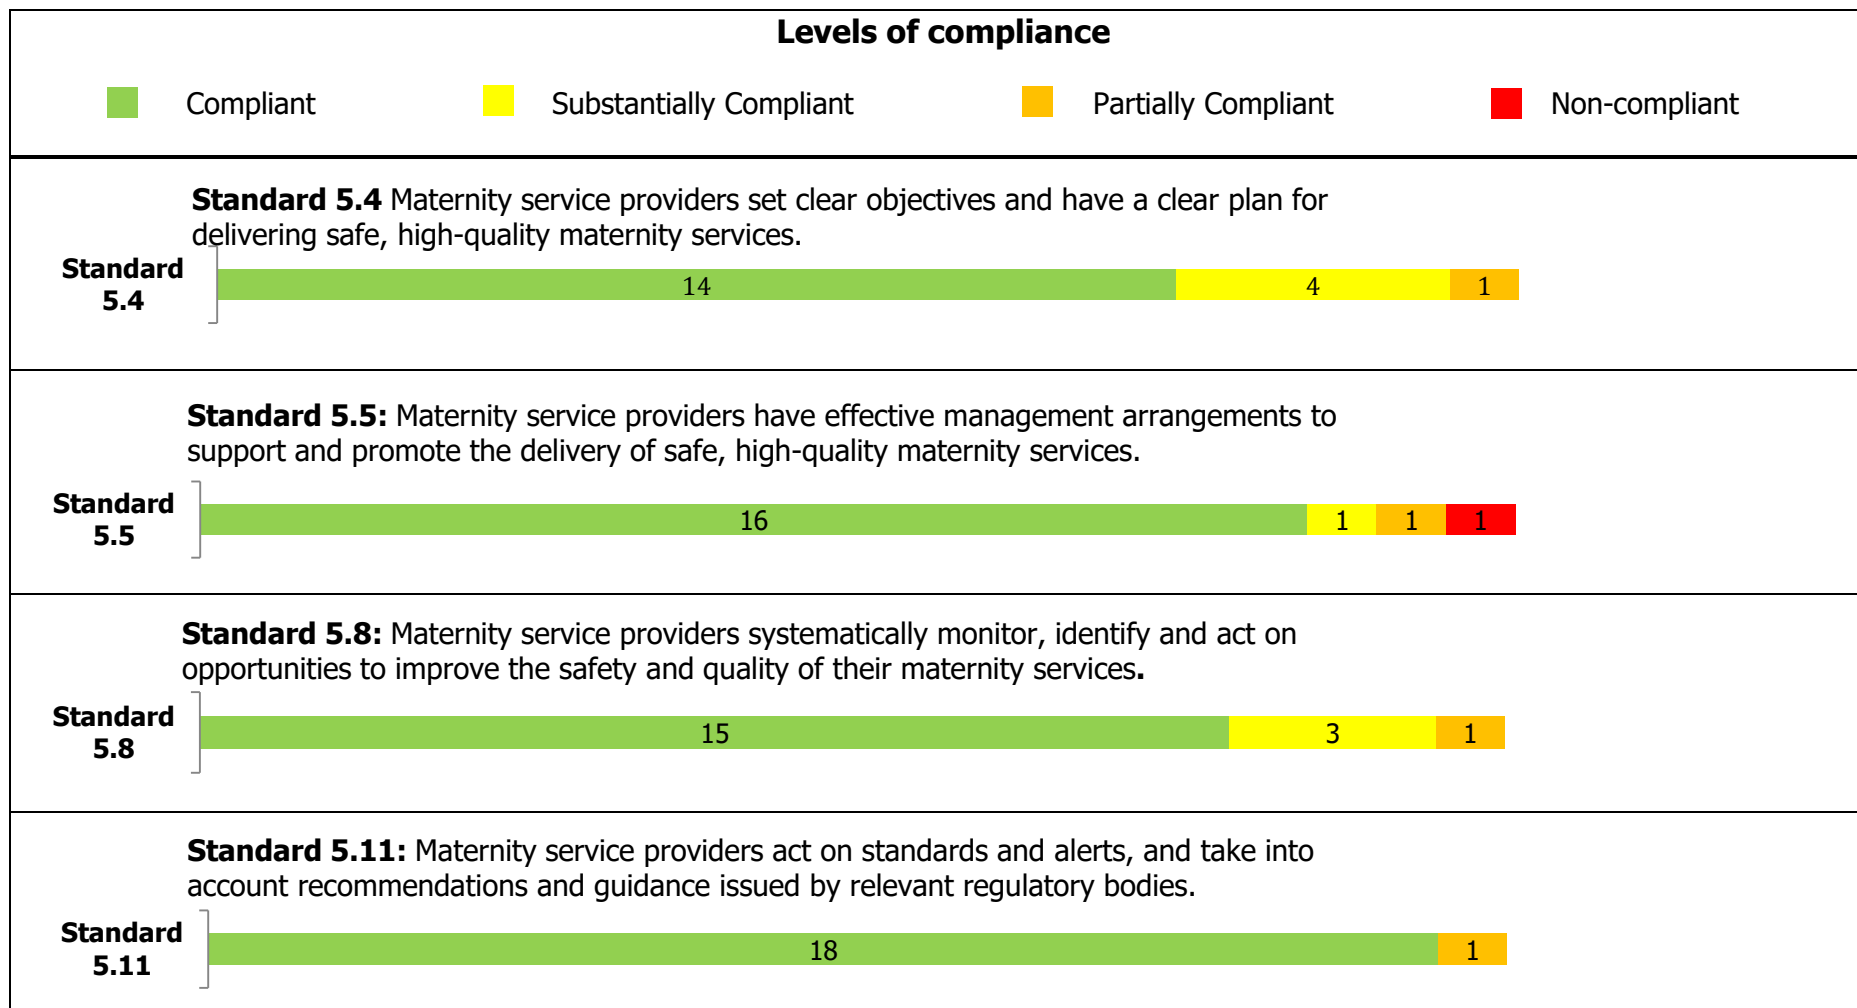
Levels of compliance

Compliant

Substantially Compliant

Partially Compliant

Non-compliant

**Standard 5.4** Maternity service providers set clear objectives and have a clear plan for delivering safe, high-quality maternity services.

Standard 5.4

14 4 1

**Standard 5.5:** Maternity service providers have effective management arrangements to support and promote the delivery of safe, high-quality maternity services.

Standard 5.5

16 1 1 1

**Standard 5.8:** Maternity service providers systematically monitor, identify and act on opportunities to improve the safety and quality of their maternity services.

Standard 5.8

15 3 1

**Standard 5.11:** Maternity service providers act on standards and alerts, and take into account recommendations and guidance issued by relevant regulatory bodies.

Standard 5.11

18 1